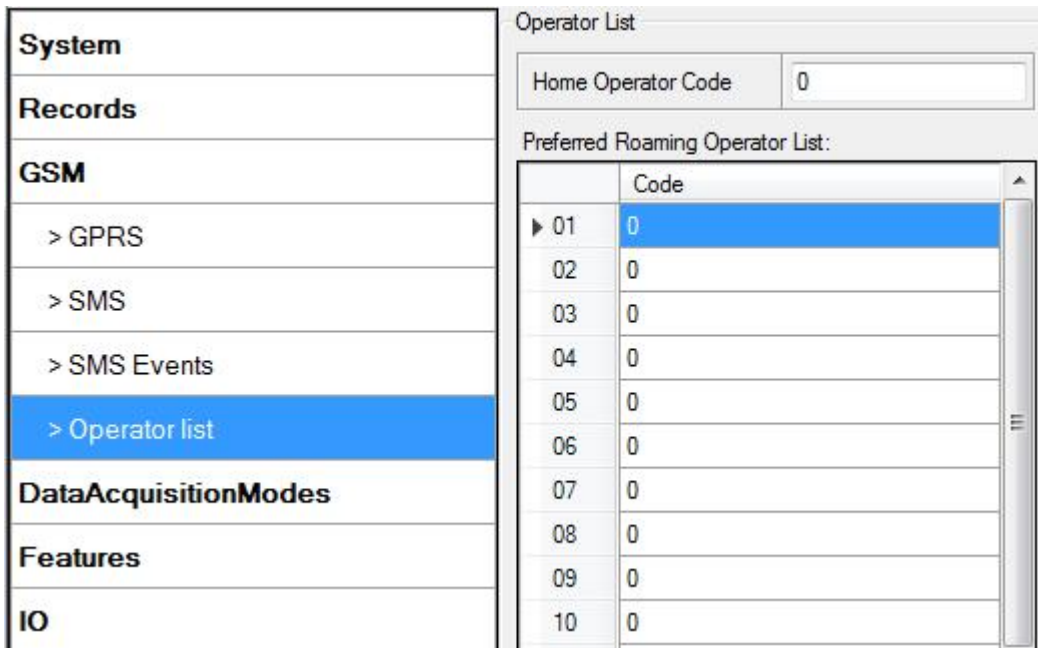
System

Records

GSM

> GPRS

> SMS

> SMS Events

> Operator list

DataAcquisitionModes

Features

IO

Operator List

Home Operator Code | 0

Preferred Roaming Operator List:

| | Code |
|---|---|
| 01 | 0 |
| 02 | 0 |
| 03 | 0 |
| 04 | 0 |
| 05 | 0 |
| 06 | 0 |
| 07 | 0 |
| 08 | 0 |
| 09 | 0 |
| 10 | 0 |